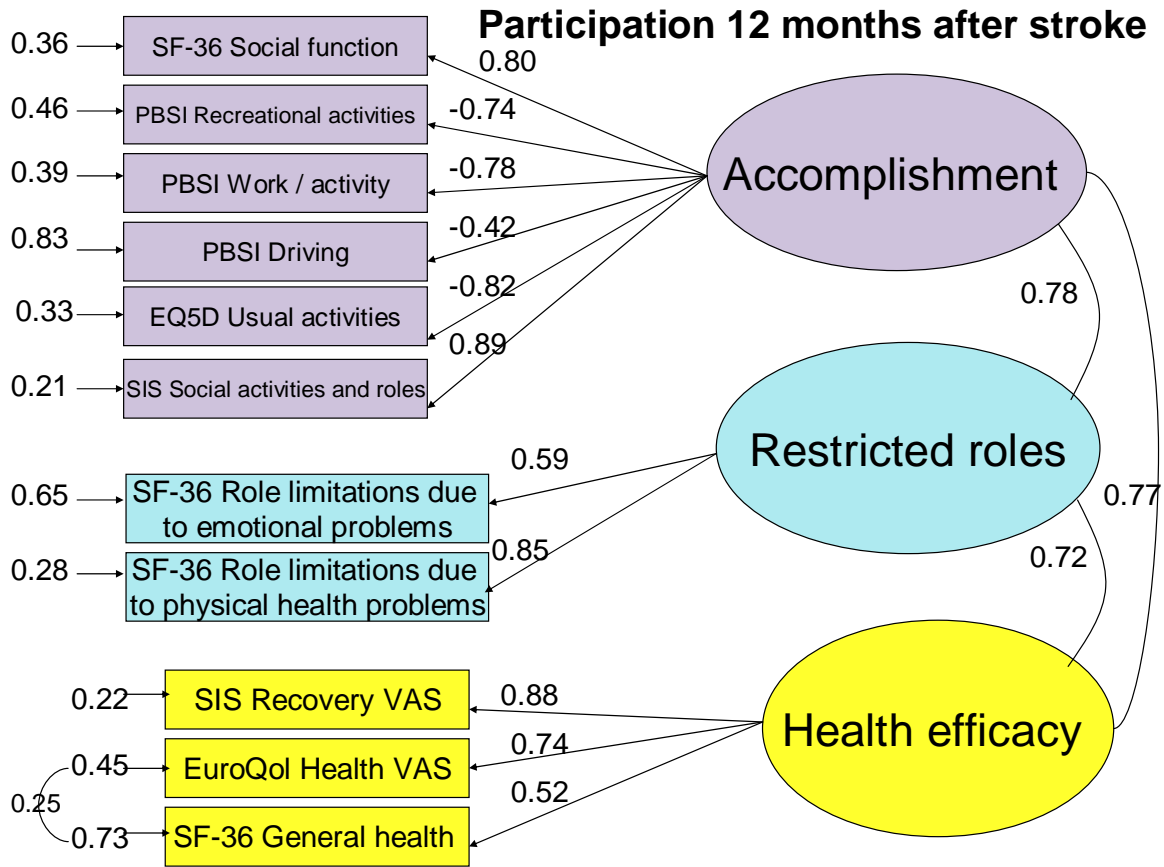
Participation 12 months after stroke

0.36 SF-36 Social function
0.46 PBSI Recreational activities
0.39 PBSI Work / activity
0.83 PBSI Driving
0.33 EQ5D Usual activities
0.21 SIS Social activities and roles

0.80
-0.74
-0.78
-0.42
-0.82
0.89

Accomplishment

0.78

Restricted roles

0.77

0.59
0.65 SF-36 Role limitations due to emotional problems
0.85
0.28 SF-36 Role limitations due to physical health problems

0.72

Health efficacy

0.22 SIS Recovery VAS
0.45 EuroQol Health VAS
0.25
0.73 SF-36 General health

0.88
0.74
0.52